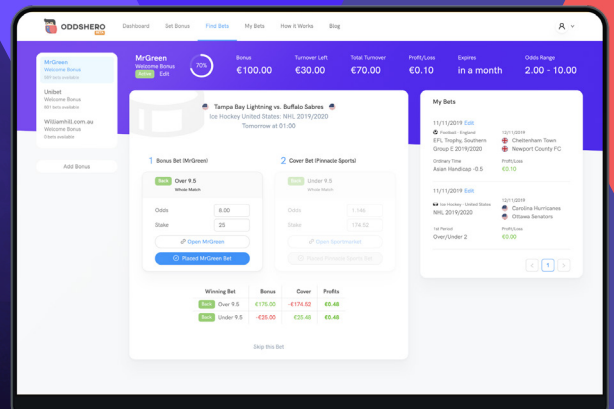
ODDSHERO BETA

Dashboard Set Bonus Find Bets My Bets How it Works Blog

MrGreen
Welcome Bonus
597 bets available

Unibet
Welcome Bonus
597 bets available

Williamhill.com.au
Welcome Bonus
Odds available

Add Bonus

MrGreen
Welcome Bonus
Active Edit

70%

Bonus
€100.00

Turnover Left
€30.00

Total Turnover
€70.00

Profit/Loss
€0.10

Expires
in a month

Odds Range
2.00 - 10.00

Tampa Bay Lightning vs. Buffalo Sabres
Ice Hockey United States: NHL 2019/2020
Tomorrow at 01:00

1 Bonus Bet (MrGreen)

Back Over 9.5
Whole Match

Odds 8.00
Stake 25

Open MrGreen

Placed MrGreen Bet

2 Cover Bet (Pinnacle Sports)

Back Under 9.5
Whole Match

Odds 1.146
Stake 174.52

Open SportsBetted

Placed Pinnacle Sports Bet

| Winning Bet | Bonus | Cover | Profits |
|---|---|---|---|
| Back Over 9.5 | €175.00 | -€174.52 | €0.48 |
| Back Under 9.5 | -€25.00 | €25.46 | €0.46 |

Skip this Bet

My Bets

11/11/2019 Edit
Football - England
EFL Trophy, Southern Group E 2019/2020
Ordinary Time
Asian Handicap -0.5

12/1/2019
Cheltenham Town
Newport County FC
Profit/Loss
€0.10

11/11/2019 Edit
Ice Hockey - United States
NHL 2019/2020
1st Period
Over/Under 2

12/1/2019
Carolina Hurricanes
Ottawa Senators
Profit/Loss
€0.00

< 1 >